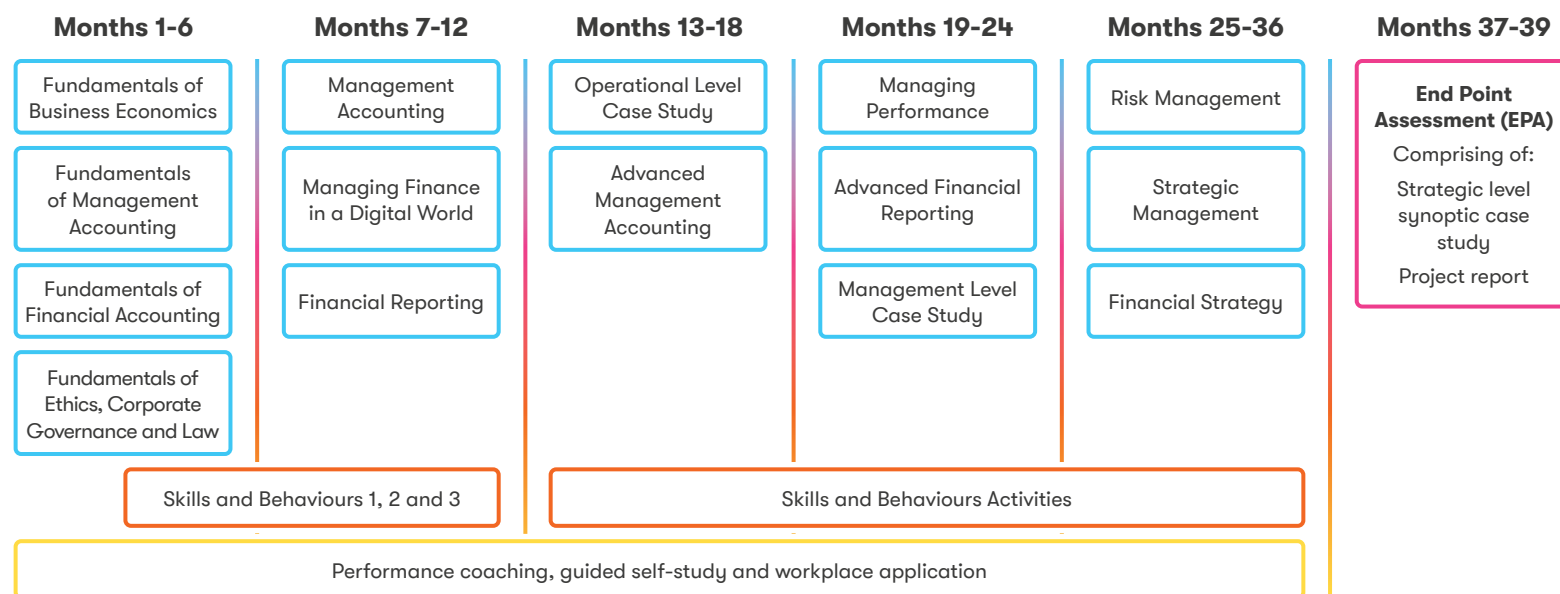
Months 1-6

Fundamentals of Business Economics

Fundamentals of Management Accounting

Fundamentals of Financial Accounting

Fundamentals of Ethics, Corporate Governance and Law

Months 7-12

Management Accounting

Managing Finance in a Digital World

Financial Reporting

Months 13-18

Operational Level Case Study

Advanced Management Accounting

Months 19-24

Managing Performance

Advanced Financial Reporting

Management Level Case Study

Months 25-36

Risk Management

Strategic Management

Financial Strategy

Months 37-39

End Point Assessment (EPA)

Comprising of:

Strategic level synoptic case study

Project report

Skills and Behaviours 1, 2 and 3

Skills and Behaviours Activities

Performance coaching, guided self-study and workplace application